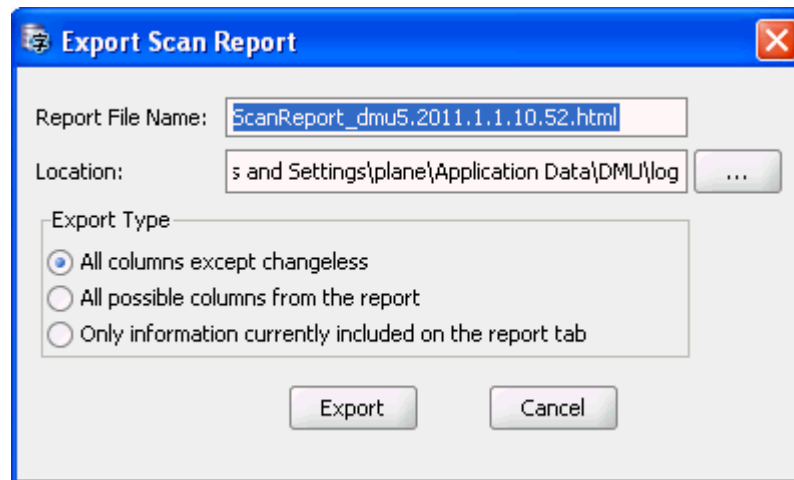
Export Scan Report

Report File Name: ScanReport_dmu5.2011.1.1.10.52.html

Location: s and Settings\plane\Application Data\DMU\log ...

Export Type

All columns except changeless

All possible columns from the report

Only information currently included on the report tab

Export Cancel